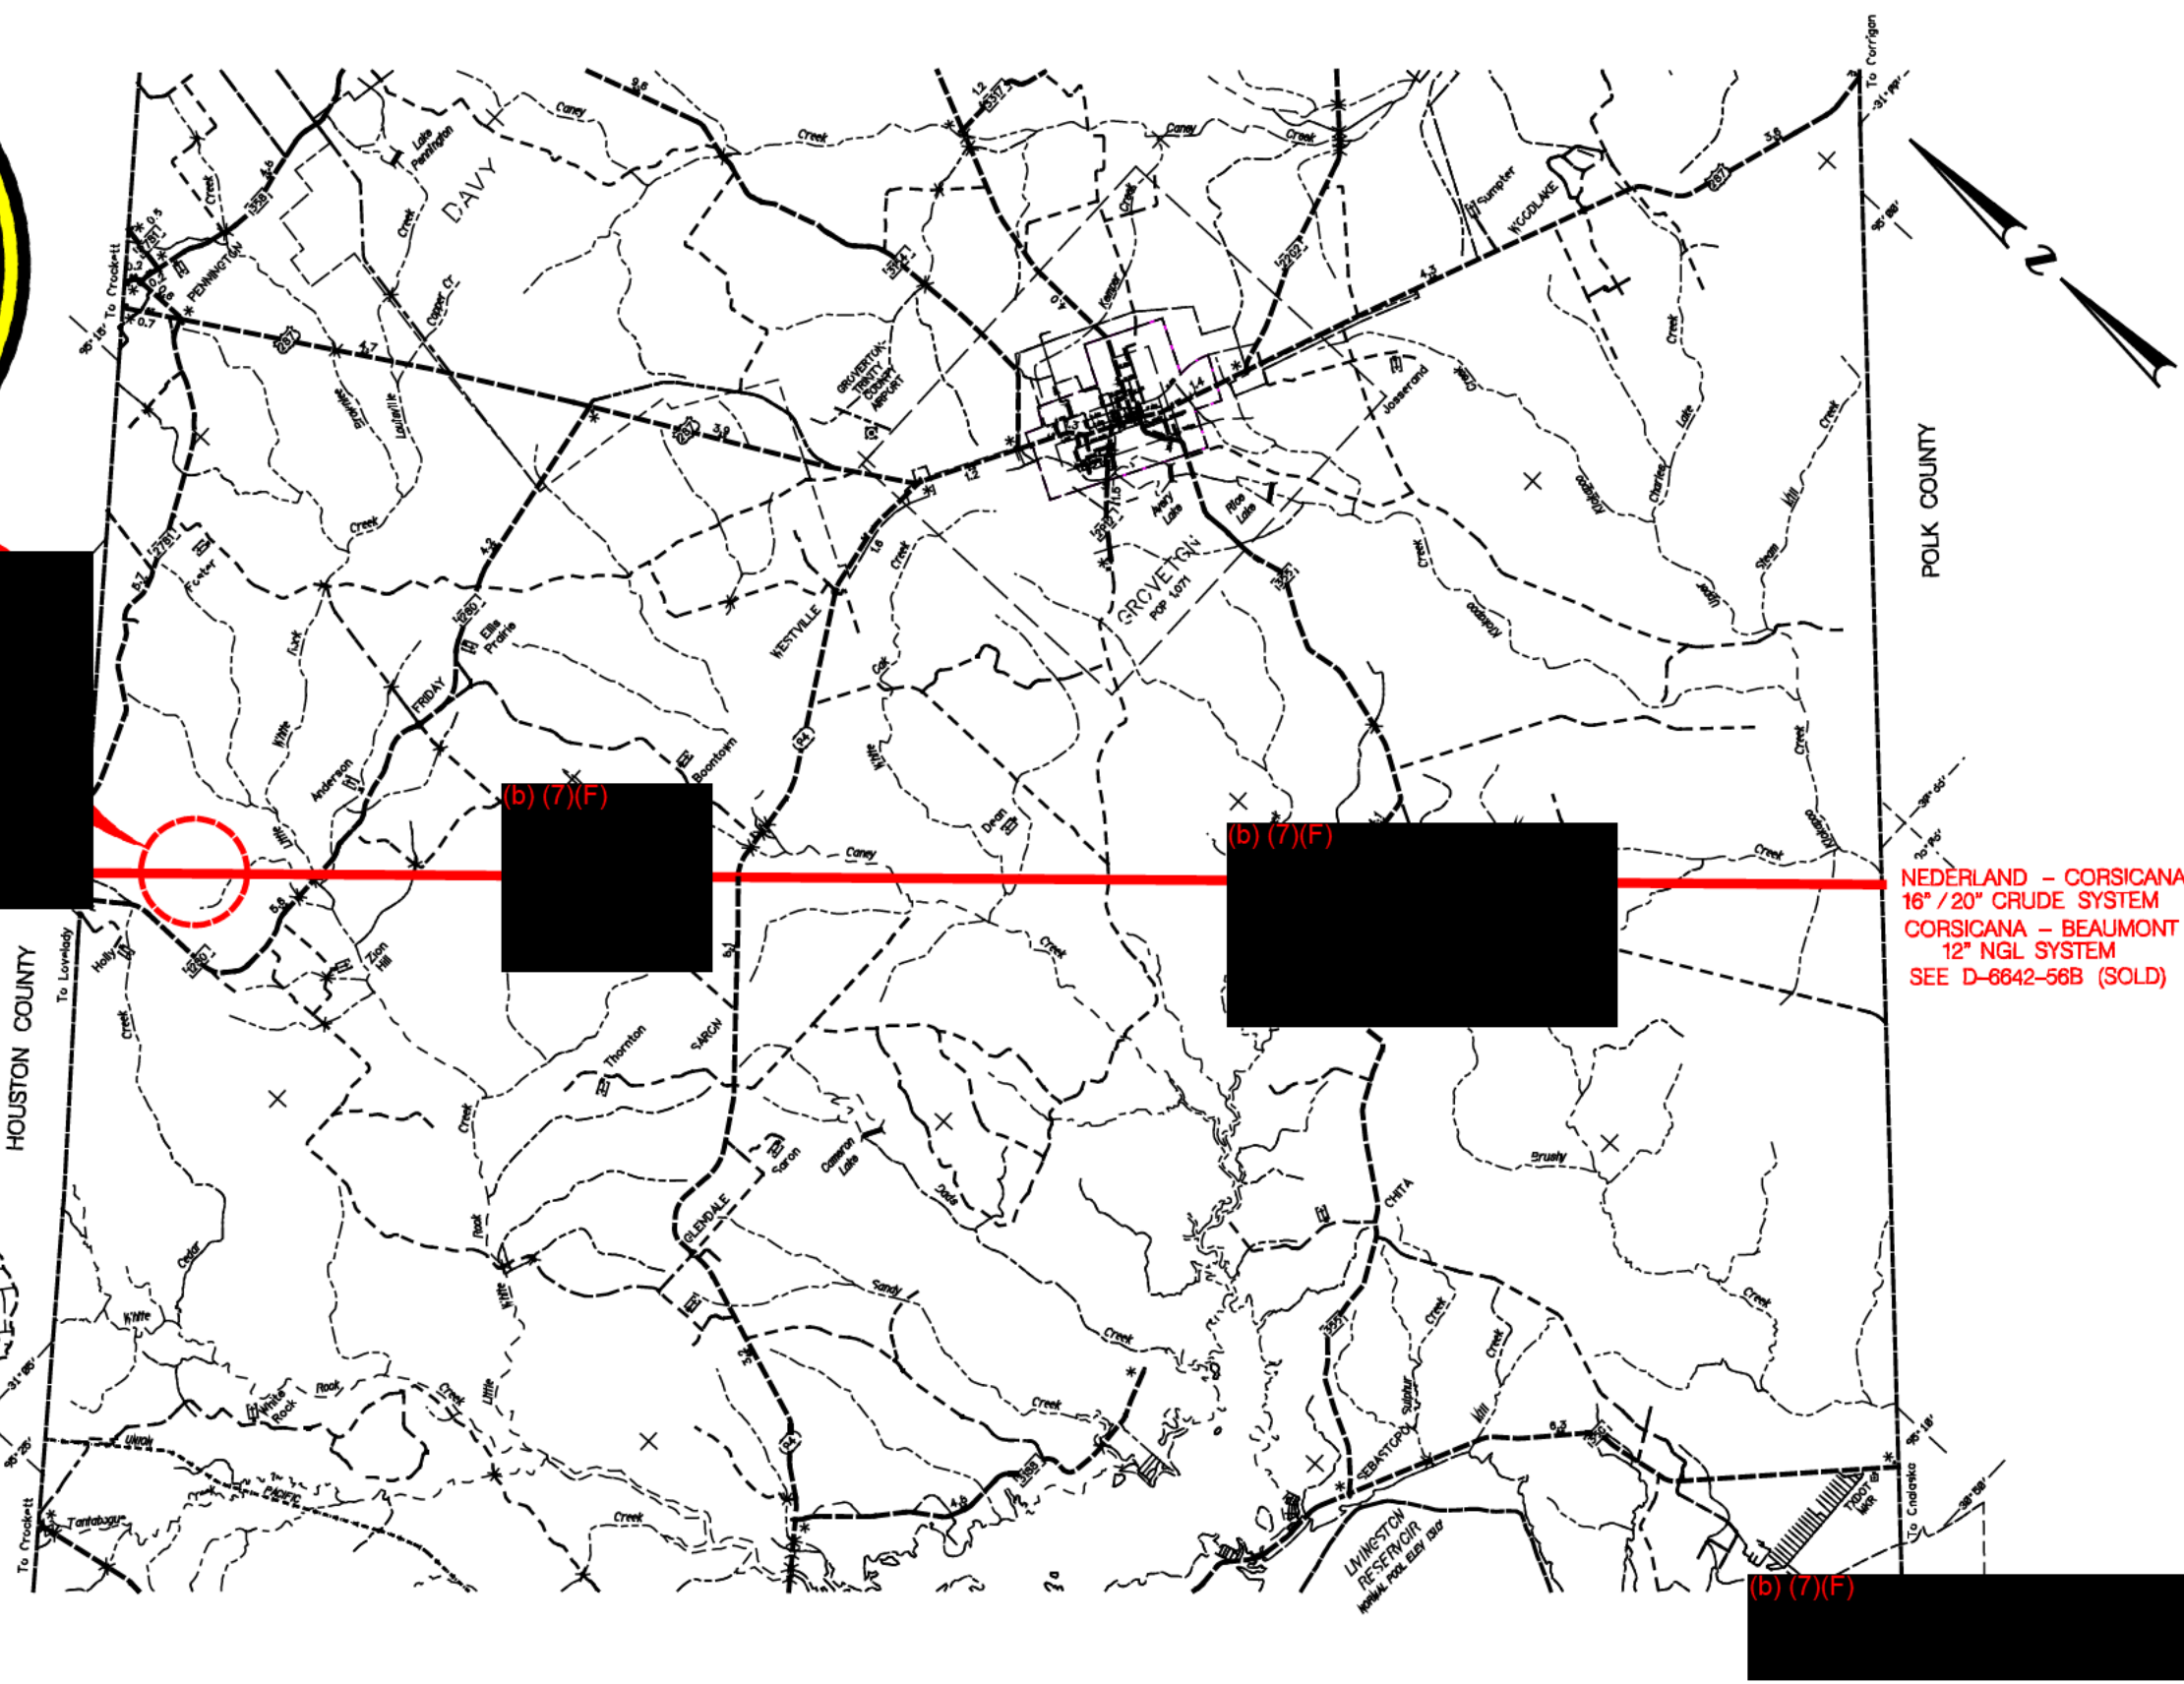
N

NEDERLAND – CORSICANA
16" / 20" CRUDE SYSTEM
CORSICANA – BEAUMONT
12" NGL SYSTEM
SEE D-6642-56B (SOLD)

(b) (7)(F)

(b) (7)(F)

(b) (7)(F)

POLK COUNTY

HOUSTON COUNTY

GROVETON
POP 1,071

DAVY
PENNINGTON
WESTVILLE
FRIDAY
Ellis Prairie
Boontown
Anderson
Zion Hill
Holly
Thornton
SARON
Saron
GLENDALE
CHITA
SEBASTOPOL
LIVINGSTON RESERVOIR
NORMAL POOL ELEV 131
White Rock
Tantabogue
WOODLAKE
Sumpter
Josserand
GROVETON-TRINITY COUNTY AIRPORT
Cameron Lake
Avery Lake
Rice Lake
Lake Pennington
Foster
Dean
Kennedy
Caney
Creek
Brushy
Sandy
White
Little
Copper Cr
Kickapoo
Mill
Charlies
Lake
Cedar
Rock
Dodd
Sulphur
Steep
Hickory
Oak
Long
Louisville
UNION PACIFIC
TXDOT MKR

To Crockett
To Lovelady
To Crockett
To Corrigan
To Onalaska

287
94
355
356
1280
2781
1893
2262
2915
3187
1280
3453
3188
2501

95°15'
95°20'
95°25'
95°05'
95°00'
31°05'
30°55'
31°00'
30°58'